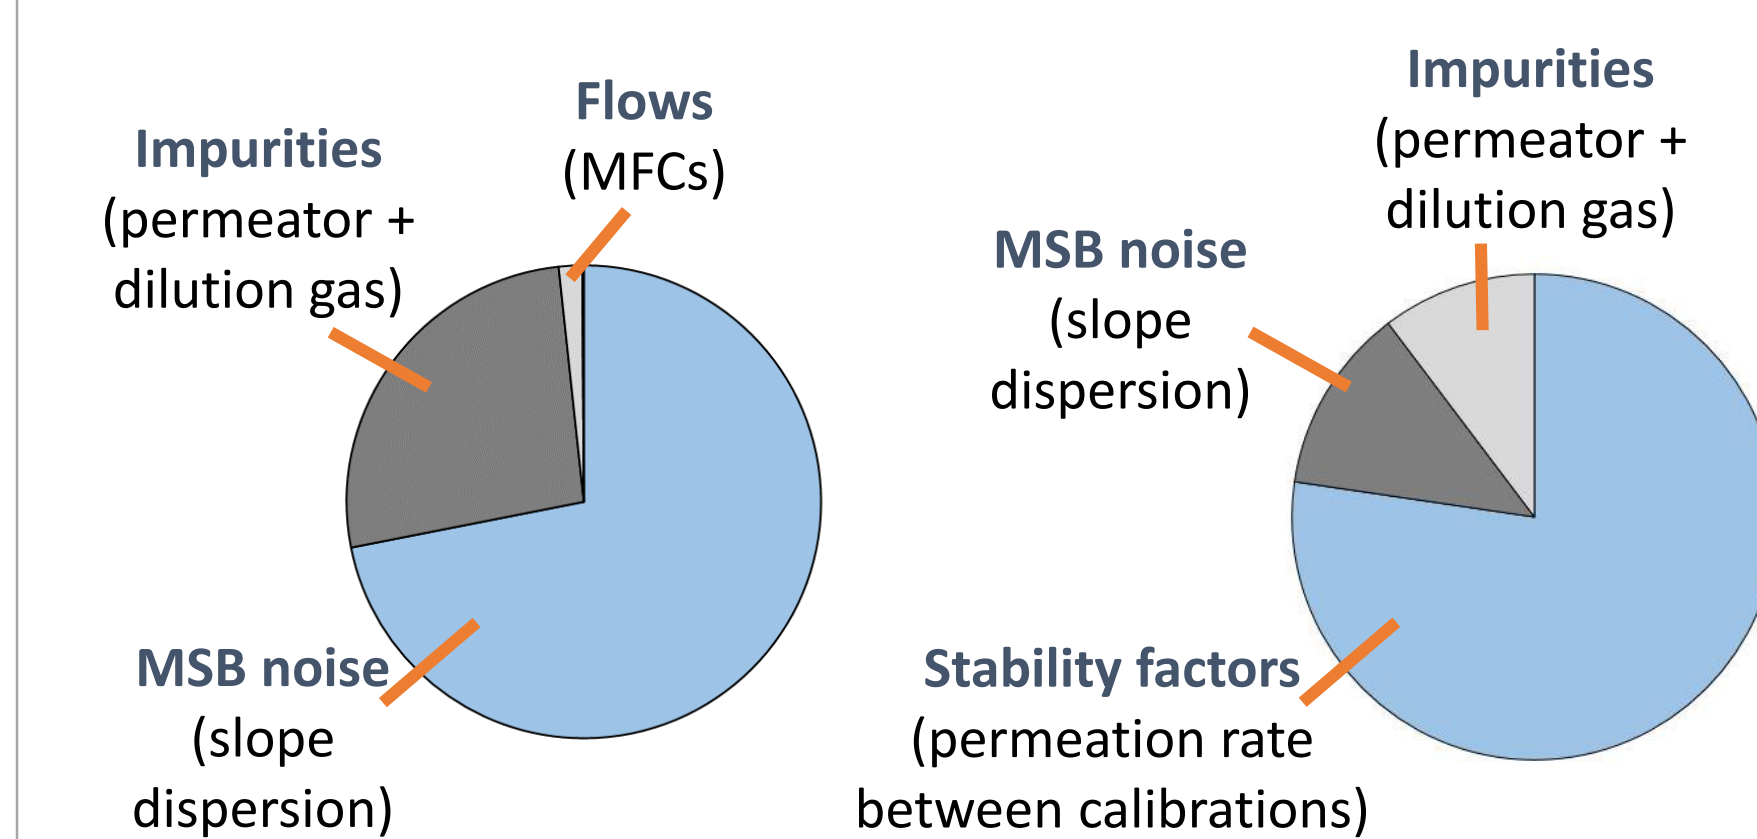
Impurities
(permeator +
dilution gas)

Flows
(MFCs)

MSB noise
(slope
dispersion)

Impurities
(permeator +
dilution gas)

MSB noise
(slope
dispersion)

Stability factors
(permeation rate
between calibrations)